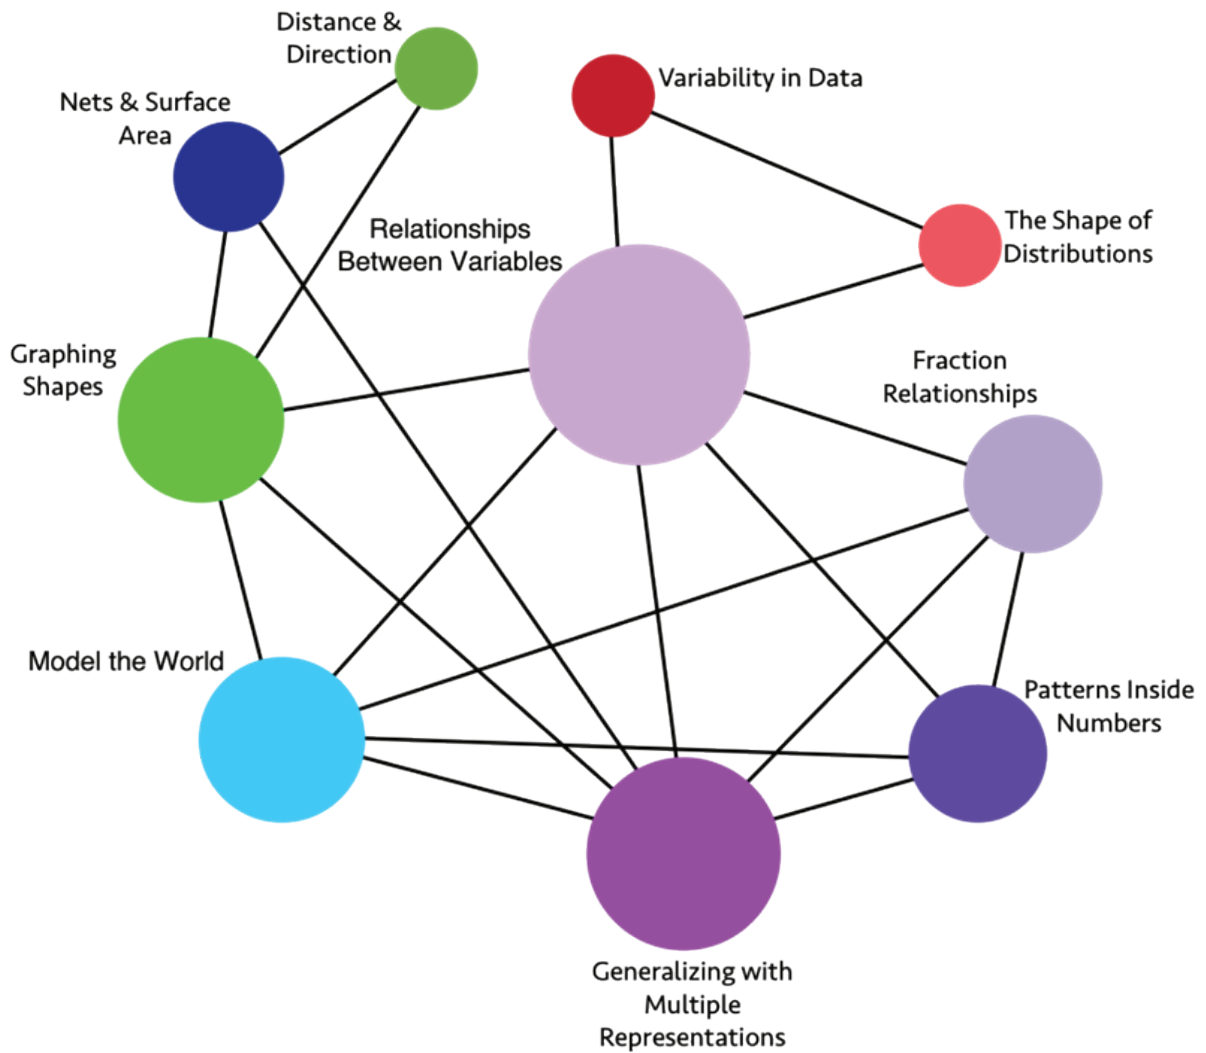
Distance & Direction

Variability in Data

Nets & Surface Area

Relationships Between Variables

The Shape of Distributions

Graphing Shapes

Fraction Relationships

Model the World

Patterns Inside Numbers

Generalizing with Multiple Representations